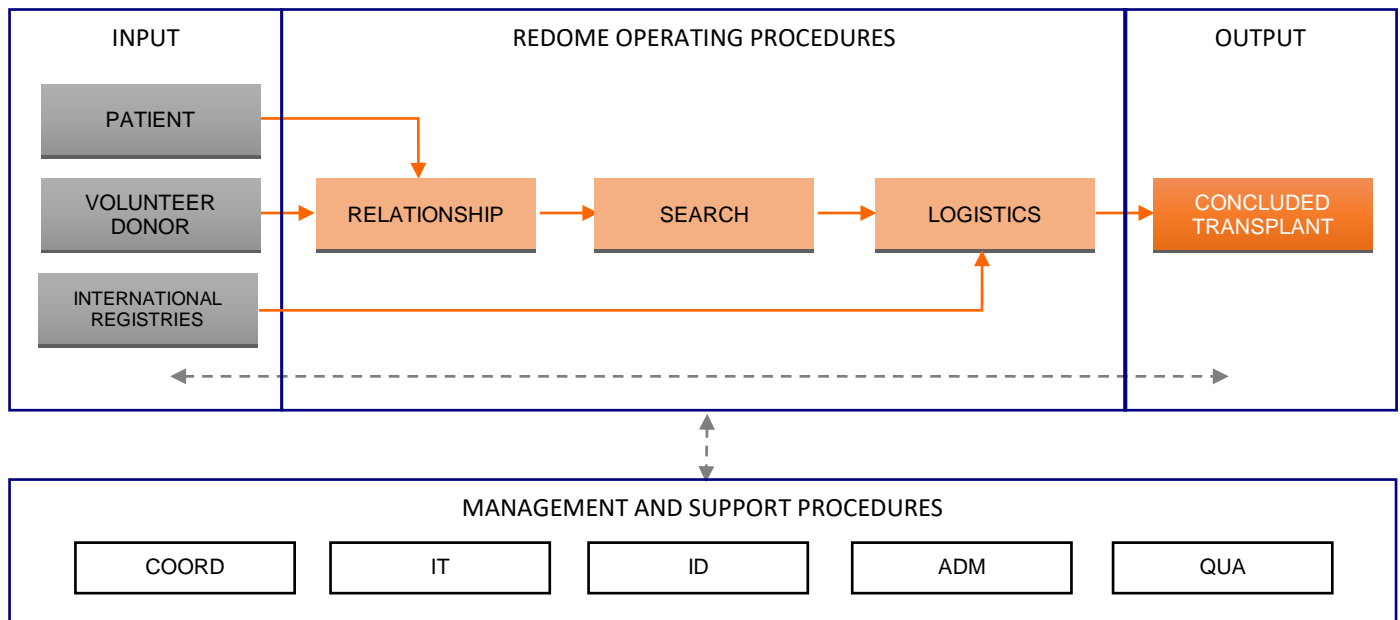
INPUT

REDOME OPERATING PROCEDURES

OUTPUT

PATIENT

VOLUNTEER DONOR

INTERNATIONAL REGISTRIES

RELATIONSHIP

SEARCH

LOGISTICS

CONCLUDED TRANSPLANT

MANAGEMENT AND SUPPORT PROCEDURES

COORD

IT

ID

ADM

QUA